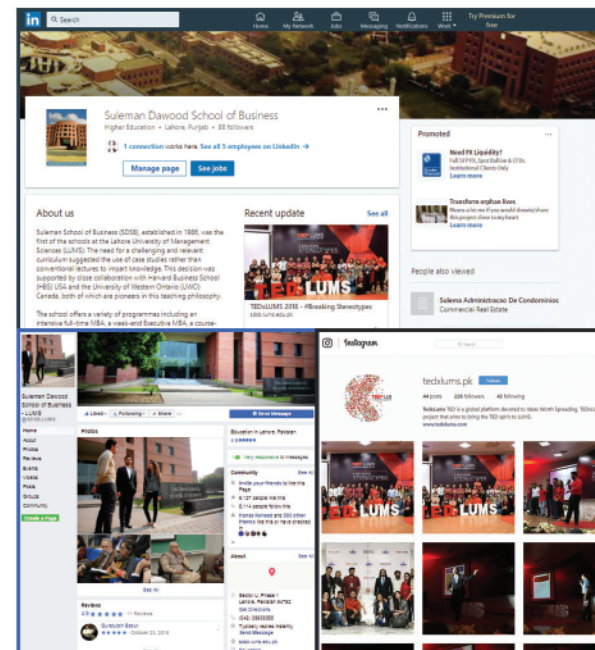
in Search

Home My Network Jobs Messaging Notifications Work Try Premium for free

Suleman Dawood School of Business
Higher Education • Lahore, Punjab • 88 followers

1 connection works here. See all 5 employees on LinkedIn →

Manage page See jobs

Promoted

Need FX Liquidity?
Full SEFXX, Spot Bullion & CFDs. Institutional Clients Only
Learn more

Transform orphan lives
Please a lot her if you would donate/share this project close to your
Learn more

About us

Suleman School of Business (SDSB), established in 1986, was the first of the schools at the Lahore University of Management Sciences (LUMS). The need for a challenging and relevant curriculum suggested the use of case studies rather than conventional lectures to impart knowledge. This decision was supported by close collaboration with Harvard Business School (HBS) USA and the University of Western Ontario (UWO) Canada, both of which are pioneers in this teaching philosophy.

The school offers a variety of programmes including an intensive full-time MBA, a week-end Executive MBA, a course-

Recent update See all

TEDxLUMS 2018 - #Breaking Stereotypes
sdsb.lums.edu.pk

People also viewed

Sulema Administracao De Condominios
Commercial Real Estate

Suleman Dawood School of Business - LUMS
@SDSB.LUMS

Home
About
Photos
Reviews
Events
Videos
Posts
Groups
Community
Create a Page

Liked Following Share Send Message

Photos

See All

Reviews
4.8 ★★★★★ 11 Reviews

Education in Lahore, Pakistan

Very responsive to messages

Community See All
Invite your friends to like this Page
8,127 people like this
8,114 people follow this
Kainat Naveed and 380 other friends like this or have checked in

About See All

Sector U, Phase 5 Lahore, Pakistan 54792
Get Directions
(042) 35608000
Typically replies instantly
Send Message
sdsb.lums.edu.pk

Instagram Search

tedxlums.pk Follow
44 posts 226 followers 42 following
TedxLums TED is a global platform devoted to ideas Worth Spreading. TEDx is a project that aims to bring the TED spirit to LUMS.
www.tedxlums.com

TEDxLUMS